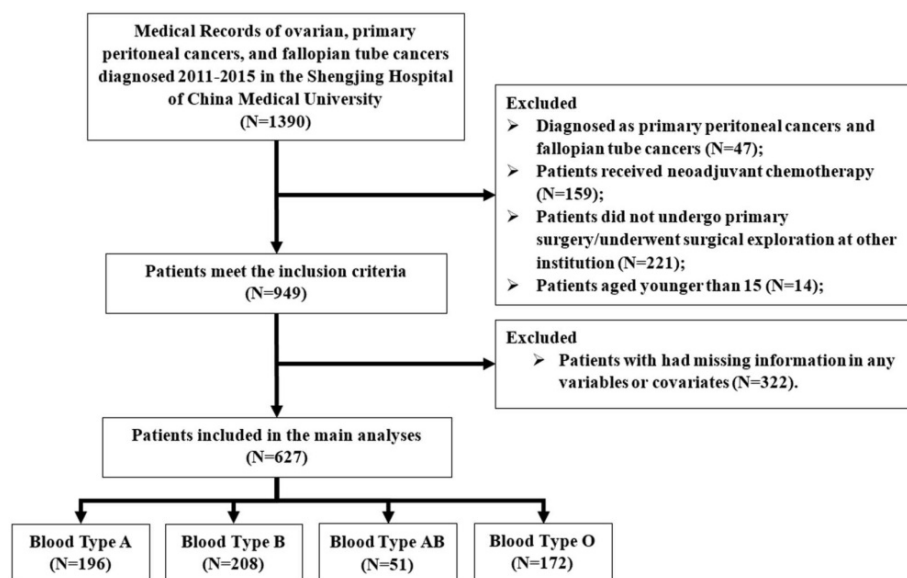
Medical Records of ovarian, primary peritoneal cancers, and fallopian tube cancers diagnosed 2011-2015 in the Shengjing Hospital of China Medical University
(N=1390)

Excluded
➢ Diagnosed as primary peritoneal cancers and fallopian tube cancers (N=47);
➢ Patients received neoadjuvant chemotherapy (N=159);
➢ Patients did not undergo primary surgery/underwent surgical exploration at other institution (N=221);
➢ Patients aged younger than 15 (N=14);

Patients meet the inclusion criteria
(N=949)

Excluded
➢ Patients with had missing information in any variables or covariates (N=322).

Patients included in the main analyses
(N=627)

Blood Type A
(N=196)

Blood Type B
(N=208)

Blood Type AB
(N=51)

Blood Type O
(N=172)